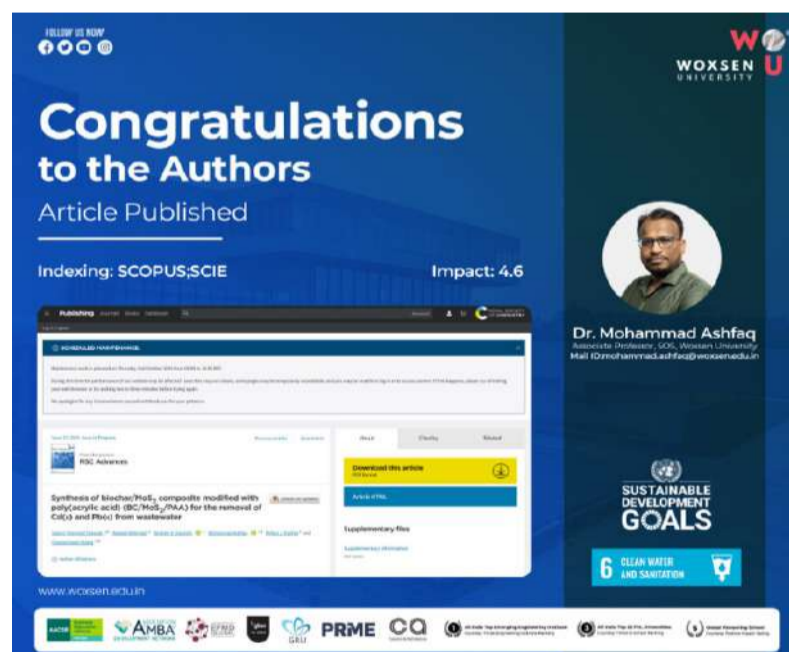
FOLLOW US NOW

WOXSEN UNIVERSITY

Congratulations to the Authors

Article Published

Indexing: SCOPUS;SCIE

Impact: 4.6

Publishing Journals Books Databases

SCHEDULED MAINTENANCE

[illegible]

RSC Advances

Download this article
PDF format

Article HTML

Supplementary files

Synthesis of biochar/$MoS_2$ composite modified with poly(acrylic acid) (BC/$MoS_2$/PAA) for the removal of Cd(II) and Pb(II) from wastewater

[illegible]

Dr. Mohammad Ashfaq
Associate Professor, SOS, Woxsen University
Mail ID:mohammad.ashfaq@woxsen.edu.in

SUSTAINABLE DEVELOPMENT GOALS

6 CLEAN WATER AND SANITATION

www.woxsen.edu.in

AMBA PRME CQ GRI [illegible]